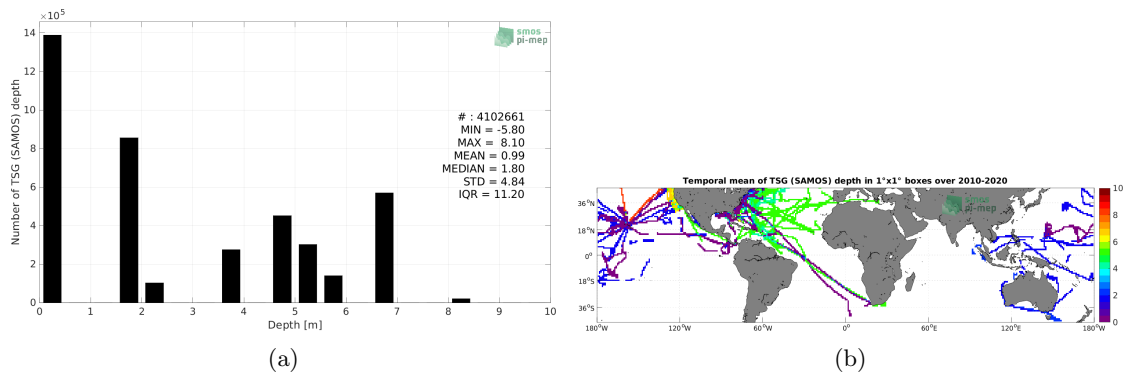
$\times 10^5$
14
12
10
8
6
4
2
0
Number of TSG (SAMOS) depth
0 1 2 3 4 5 6 7 8 9 10
Depth [m]
smos
pi-mep
# : 4102661
MIN = -5.80
MAX = 8.10
MEAN = 0.99
MEDIAN = 1.80
STD = 4.84
IQR = 11.20

(a)

Temporal mean of TSG (SAMOS) depth in 1°x1° boxes over 2010-2020
36°N
18°N
0°
18°S
36°S
180°W 120°W 60°W 0° 60°E 120°E 180°W
smos
pi-mep
10
8
6
4
2
0

(b)